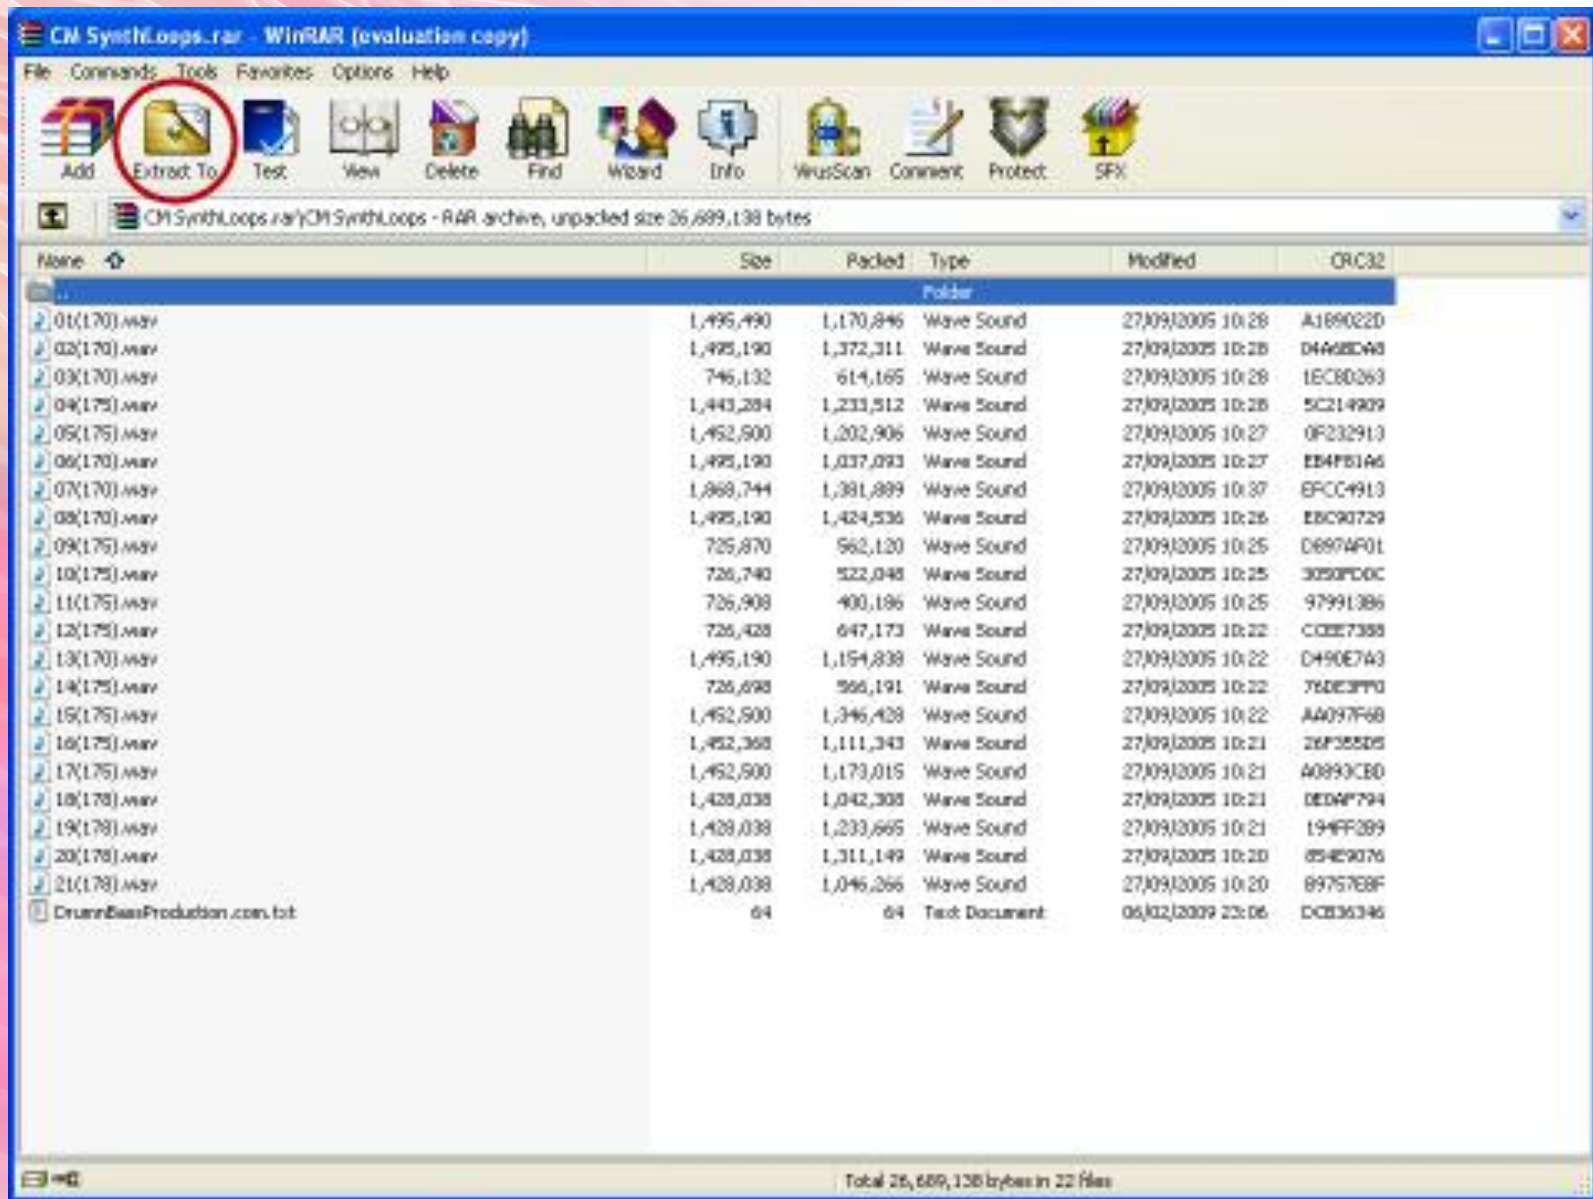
CM SynthLoops.rar - WinRAR (evaluation copy)

File Commands Tools Favorites Options Help

Add Extract To Test View Delete Find Wizard Info VirusScan Comment Protect SFX

CM SynthLoops.rar\CM SynthLoops - RAR archive, unpacked size 26,689,138 bytes

| Name | Size | Packed | Type | Modified | CRC32 |
|---|---|---|---|---|---|
| .. | | | Folder | | |
| 01(170).wav | 1,495,490 | 1,170,846 | Wave Sound | 27/09/2005 10:28 | A1890220 |
| 02(170).wav | 1,495,190 | 1,372,311 | Wave Sound | 27/09/2005 10:28 | D4A6BDA8 |
| 03(170).wav | 746,132 | 614,165 | Wave Sound | 27/09/2005 10:28 | 1EC8D263 |
| 04(175).wav | 1,443,284 | 1,233,512 | Wave Sound | 27/09/2005 10:28 | 5C214909 |
| 05(175).wav | 1,452,500 | 1,202,906 | Wave Sound | 27/09/2005 10:27 | 0F232913 |
| 06(170).wav | 1,495,190 | 1,037,093 | Wave Sound | 27/09/2005 10:27 | EB4FB1A6 |
| 07(170).wav | 1,868,744 | 1,381,889 | Wave Sound | 27/09/2005 10:37 | EFCC4913 |
| 08(170).wav | 1,495,190 | 1,424,536 | Wave Sound | 27/09/2005 10:26 | E8C90729 |
| 09(175).wav | 725,870 | 562,120 | Wave Sound | 27/09/2005 10:25 | D897AF01 |
| 10(175).wav | 726,740 | 522,048 | Wave Sound | 27/09/2005 10:25 | 3050FD0C |
| 11(175).wav | 726,908 | 400,186 | Wave Sound | 27/09/2005 10:25 | 97991386 |
| 12(175).wav | 726,428 | 647,173 | Wave Sound | 27/09/2005 10:22 | CCEE7388 |
| 13(170).wav | 1,495,190 | 1,154,838 | Wave Sound | 27/09/2005 10:22 | D490E7A3 |
| 14(175).wav | 726,698 | 566,191 | Wave Sound | 27/09/2005 10:22 | 76DE3FF0 |
| 15(175).wav | 1,452,500 | 1,346,428 | Wave Sound | 27/09/2005 10:22 | AA097F68 |
| 16(175).wav | 1,452,368 | 1,111,343 | Wave Sound | 27/09/2005 10:21 | 26F355D5 |
| 17(175).wav | 1,452,500 | 1,173,015 | Wave Sound | 27/09/2005 10:21 | A0893CBD |
| 18(178).wav | 1,428,038 | 1,042,308 | Wave Sound | 27/09/2005 10:21 | DEDAF794 |
| 19(178).wav | 1,428,038 | 1,233,665 | Wave Sound | 27/09/2005 10:21 | 194FF289 |
| 20(178).wav | 1,428,038 | 1,311,149 | Wave Sound | 27/09/2005 10:20 | 854E9076 |
| 21(178).wav | 1,428,038 | 1,046,266 | Wave Sound | 27/09/2005 10:20 | 89757E8F |
| DrumBassProduction.com.txt | 64 | 64 | Text Document | 06/02/2009 23:06 | DCB36346 |

Total 26,689,138 bytes in 22 files